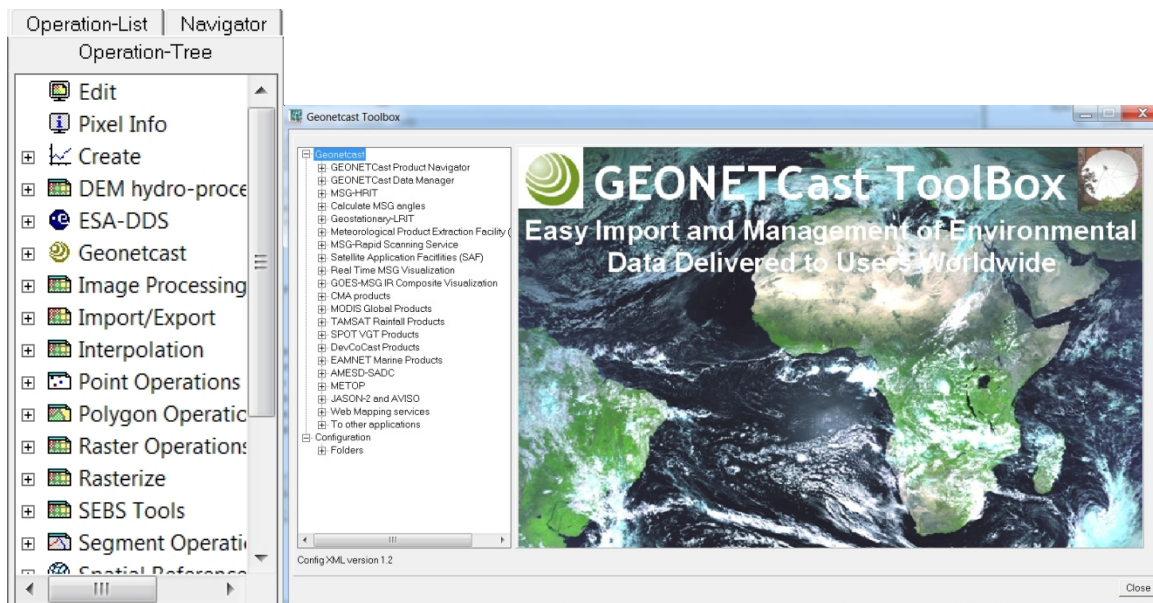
Operation-List | Navigator
Operation-Tree

Edit
Pixel Info
Create
DEM hydro-proce
ESA-DDS
Geonetcast
Image Processing
Import/Export
Interpolation
Point Operations
Polygon Operatic
Raster Operations
Rasterize
SEBS Tools
Segment Operati
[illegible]

Geonetcast Toolbox

Geonetcast
GEONETCast Product Navigator
GEONETCast Data Manager
MSG-HRIT
Calculate MSG angles
Geostationary-LRIT
Meteorological Product Extraction Facility (
MSG-Rapid Scanning Service
Satellite Application Facilities (SAF)
Real Time MSG Visualization
GOES-MSG IR Composite Visualization
CMA products
MODIS Global Products
TAMSAT Rainfall Products
SPOT VGT Products
DevCoCast Products
EAMNET Marine Products
AMESD-SADC
METOP
JASON-2 and AVISO
Web Mapping services
To other applications
Configuration
Folders

GEONETCast ToolBox
Easy Import and Management of Environmental Data Delivered to Users Worldwide

Config XML version 1.2

Close